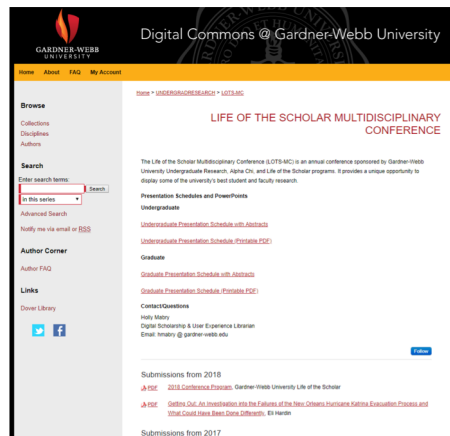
GARDNER-WEBB UNIVERSITY

Digital Commons @ Gardner-Webb University

Home About FAQ My Account

Browse

Collections
Disciplines
Authors

Search

Enter search terms:
Search
in this series

Advanced Search

Notify me via email or RSS

Author Corner

Author FAQ

Links

Dover Library

Home > UNDERGRADRESEARCH > LOTS-MC

LIFE OF THE SCHOLAR MULTIDISCIPLINARY CONFERENCE

The Life of the Scholar Multidisciplinary Conference (LOTS-MC) is an annual conference sponsored by Gardner-Webb University Undergraduate Research, Alpha Chi, and Life of the Scholar programs. It provides a unique opportunity to display some of the university's best student and faculty research.

Presentation Schedules and PowerPoints

Undergraduate

Undergraduate Presentation Schedule with Abstracts

Undergraduate Presentation Schedule (Printable PDF)

Graduate

Graduate Presentation Schedule with Abstracts

Graduate Presentation Schedule (Printable PDF)

Contact/Questions
Holly Mabry
Digital Scholarship & User Experience Librarian
Email: hmabry @ gardner-webb.edu

Follow

Submissions from 2018

PDF 2018 Conference Program, Gardner-Webb University Life of the Scholar

PDF Getting Out: An Investigation into the Failures of the New Orleans Hurricane Katrina Evacuation Process and What Could Have Been Done Differently, Eli Hardin

Submissions from 2017